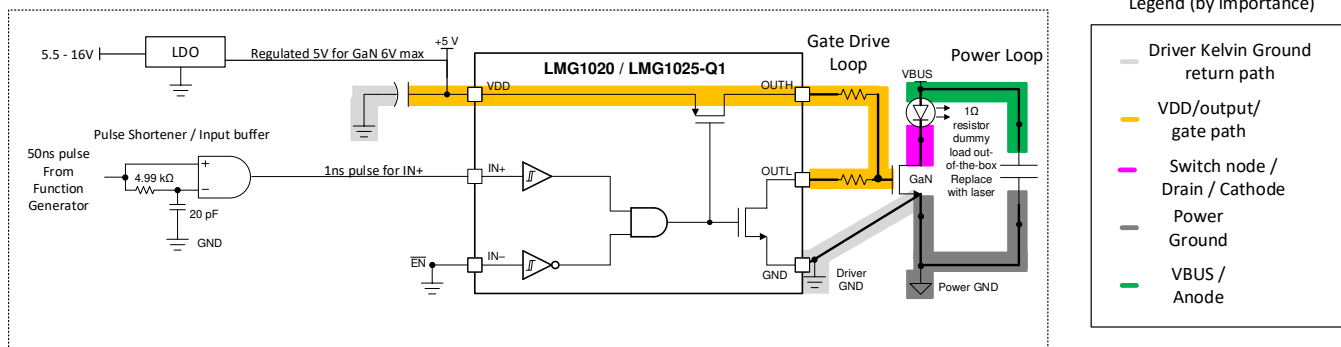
Legend (by importance)

5.5 - 16V

LDO

Regulated 5V for GaN 6V max

+5 V

LMG1020 / LMG1025-Q1

Gate Drive Loop

Power Loop

VDD

OUTH

VBUS

1Ω resistor dummy load out-of-the-box Replace with laser

Pulse Shortener / Input buffer

50ns pulse From Function Generator

4.99 kΩ

+

−

20 pF

GND

1ns pulse for IN+

IN+

OUTL

GaN

IN−

$\overline{EN}$

GND

Driver GND

Power GND

Driver Kelvin Ground return path

VDD/output/ gate path

Switch node / Drain / Cathode

Power Ground

VBUS / Anode